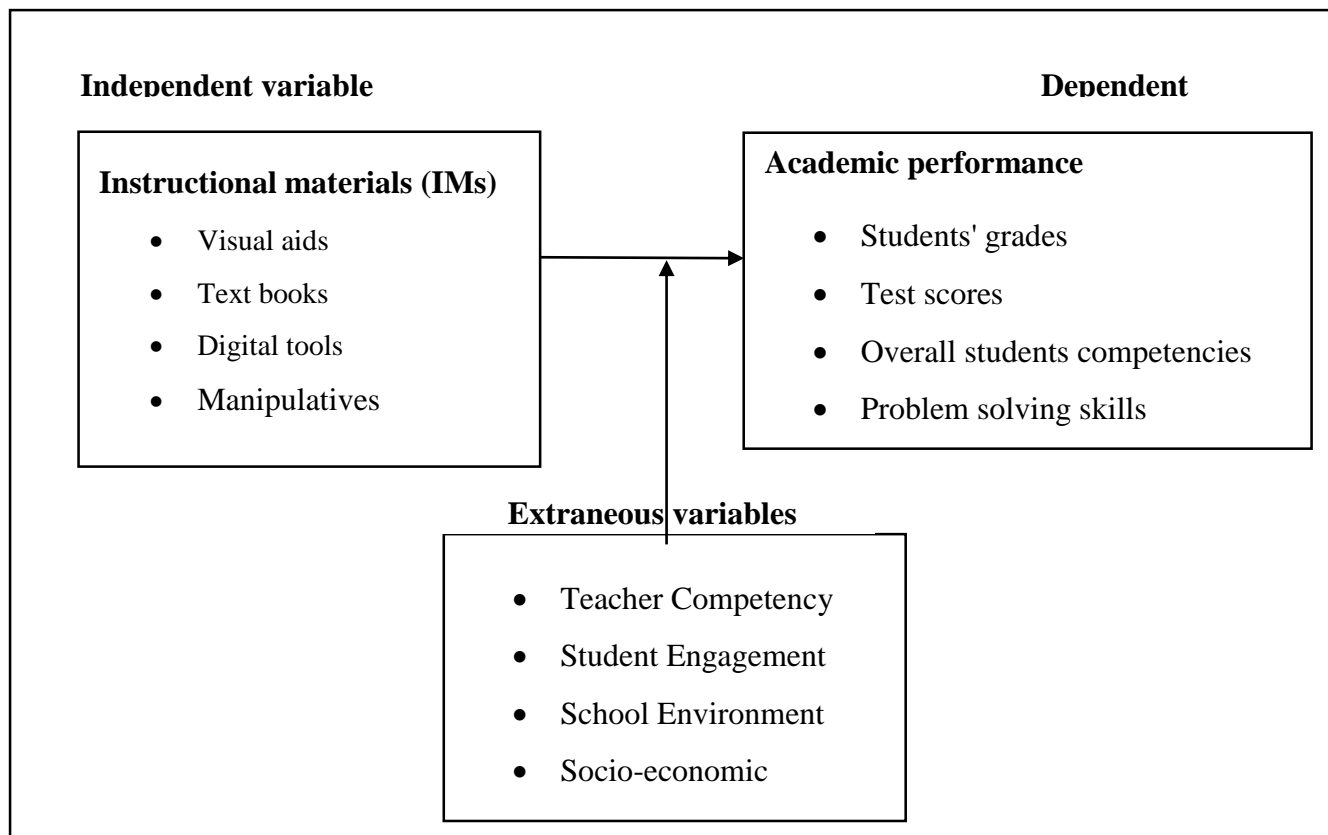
Independent variable

Dependent

Instructional materials (IMs)

- Visual aids
- Text books
- Digital tools
- Manipulatives

Academic performance

- Students' grades
- Test scores
- Overall students competencies
- Problem solving skills

Extraneous variables

- Teacher Competency
- Student Engagement
- School Environment
- Socio-economic